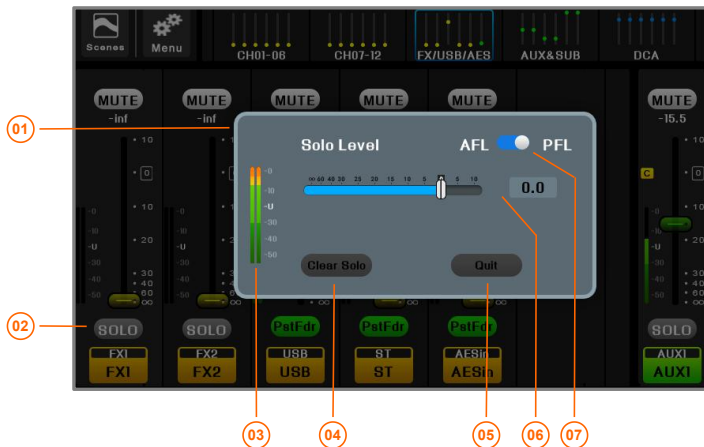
Scenes
Menu
CH01-06
CH07-12
FX/USB/AES
AUX&SUB
DCA

MUTE
-inf
MUTE
-inf
MUTE
MUTE
MUTE
MUTE
-15.5

01

Solo Level
AFL
PFL
inf 60 40 30 25 20 15 10 5 0 5 10
0.0
-0
-10
-U
-30
-50
Clear Solo
Quit

10
0
10
20
30
40
60
∞

02
SOLO
SOLO
PstFdr
PstFdr
PstFdr
SOLO

FX1
FX1
FX2
FX2
USB
USB
ST
ST
AESin
AESin
AUX1
AUX1

C

03
04
05
06
07